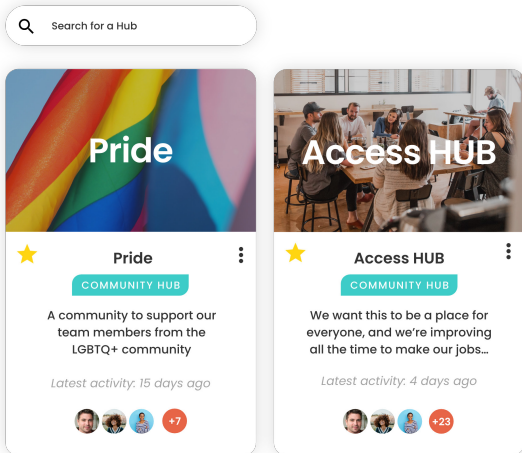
Search for a Hub

Pride

Pride

COMMUNITY HUB

A community to support our team members from the LGBTQ+ community

Latest activity: 15 days ago

+7

Access HUB

Access HUB

COMMUNITY HUB

We want this to be a place for everyone, and we're improving all the time to make our jobs...

Latest activity: 4 days ago

+23